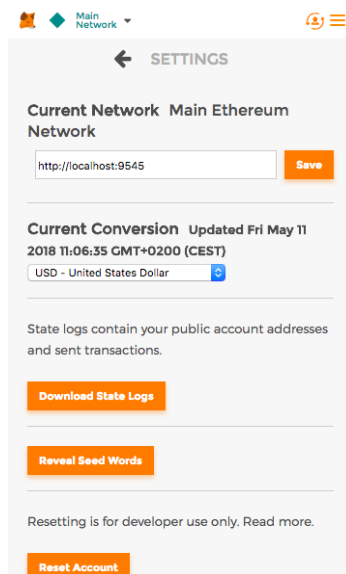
Main Network

SETTINGS

Current Network Main Ethereum Network

http://localhost:9545

Save

Current Conversion Updated Fri May 11 2018 11:06:35 GMT+0200 (CEST)

USD - United States Dollar

State logs contain your public account addresses and sent transactions.

Download State Logs

Reveal Seed Words

Resetting is for developer use only. Read more.

Reset Account